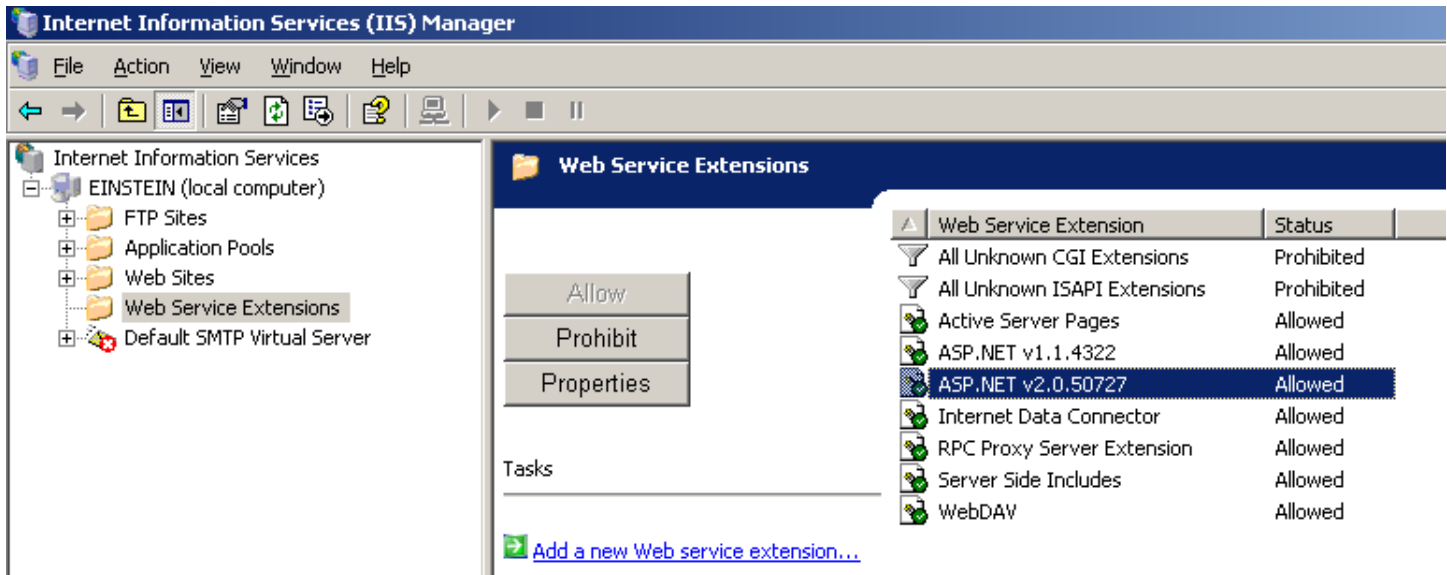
Internet Information Services (IIS) Manager

File Action View Window Help

Internet Information Services
EINSTEIN (local computer)
FTP Sites
Application Pools
Web Sites
Web Service Extensions
Default SMTP Virtual Server

Web Service Extensions

Allow
Prohibit
Properties

Tasks

Add a new Web service extension...

| Web Service Extension | Status |
|---|---|
| All Unknown CGI Extensions | Prohibited |
| All Unknown ISAPI Extensions | Prohibited |
| Active Server Pages | Allowed |
| ASP.NET v1.1.4322 | Allowed |
| ASP.NET v2.0.50727 | Allowed |
| Internet Data Connector | Allowed |
| RPC Proxy Server Extension | Allowed |
| Server Side Includes | Allowed |
| WebDAV | Allowed |